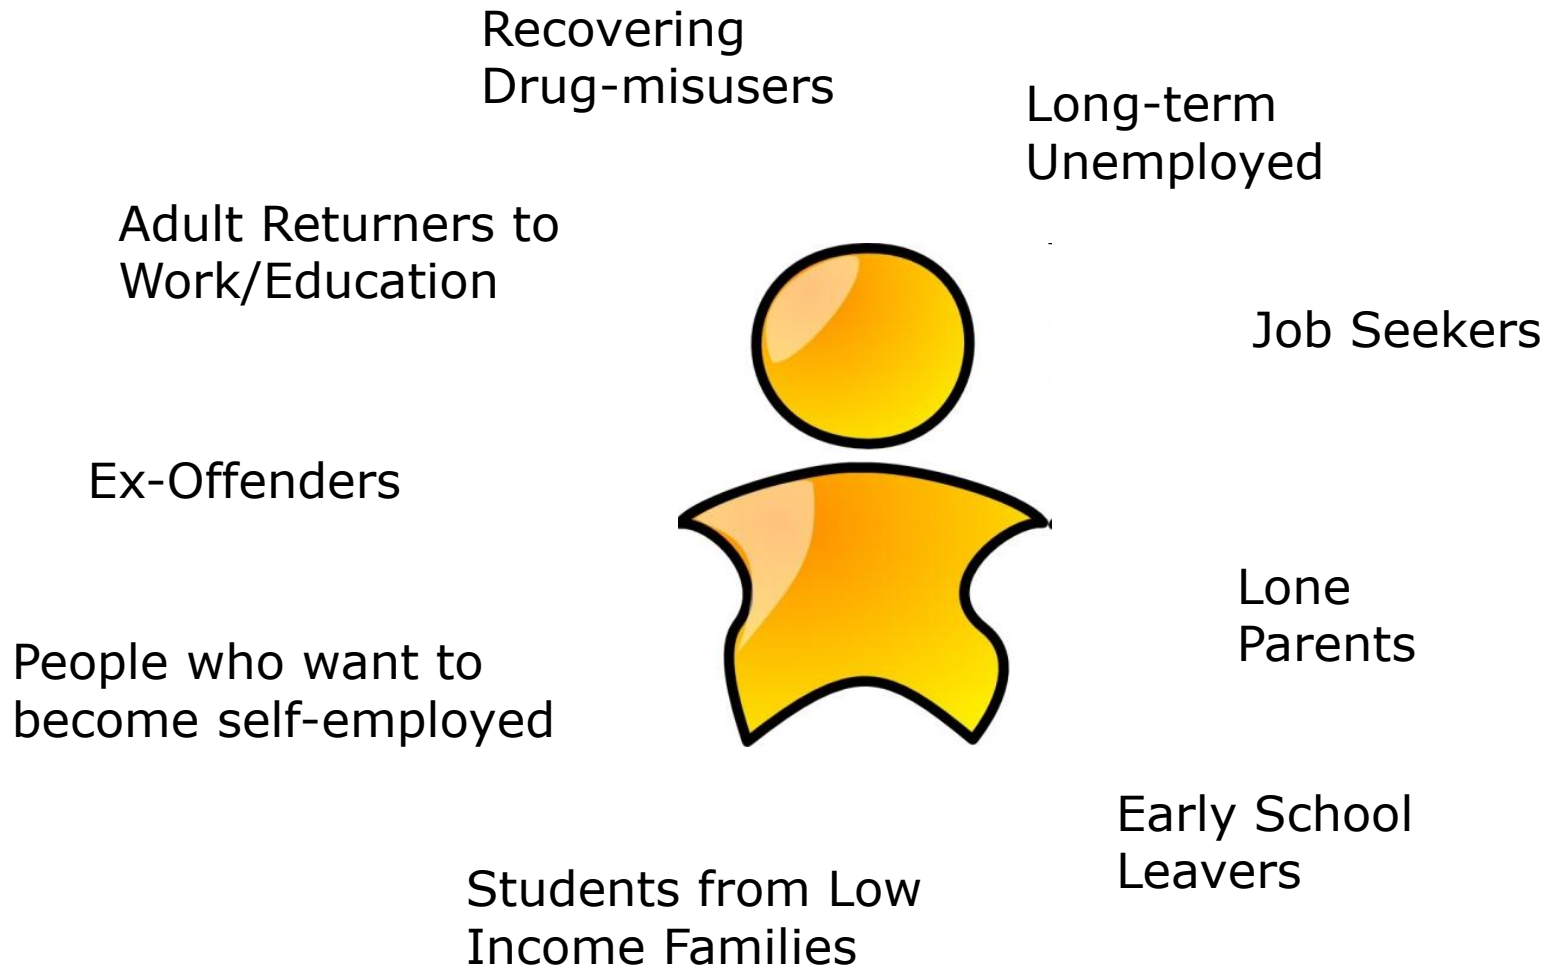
Recovering Drug-misusers

Long-term Unemployed

Adult Returners to Work/Education

Job Seekers

Ex-Offenders

Lone Parents

People who want to become self-employed

Early School Leavers

Students from Low Income Families